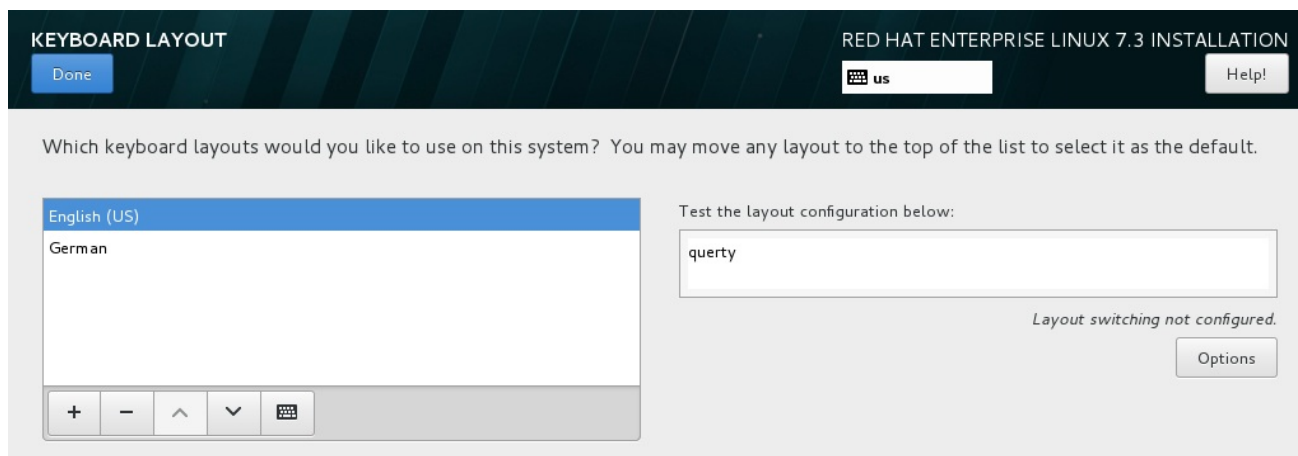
KEYBOARD LAYOUT
Done

RED HAT ENTERPRISE LINUX 7.3 INSTALLATION
us
Help!

Which keyboard layouts would you like to use on this system? You may move any layout to the top of the list to select it as the default.

English (US)
German

+ − ^ ⌄

Test the layout configuration below:
querty

Layout switching not configured.
Options